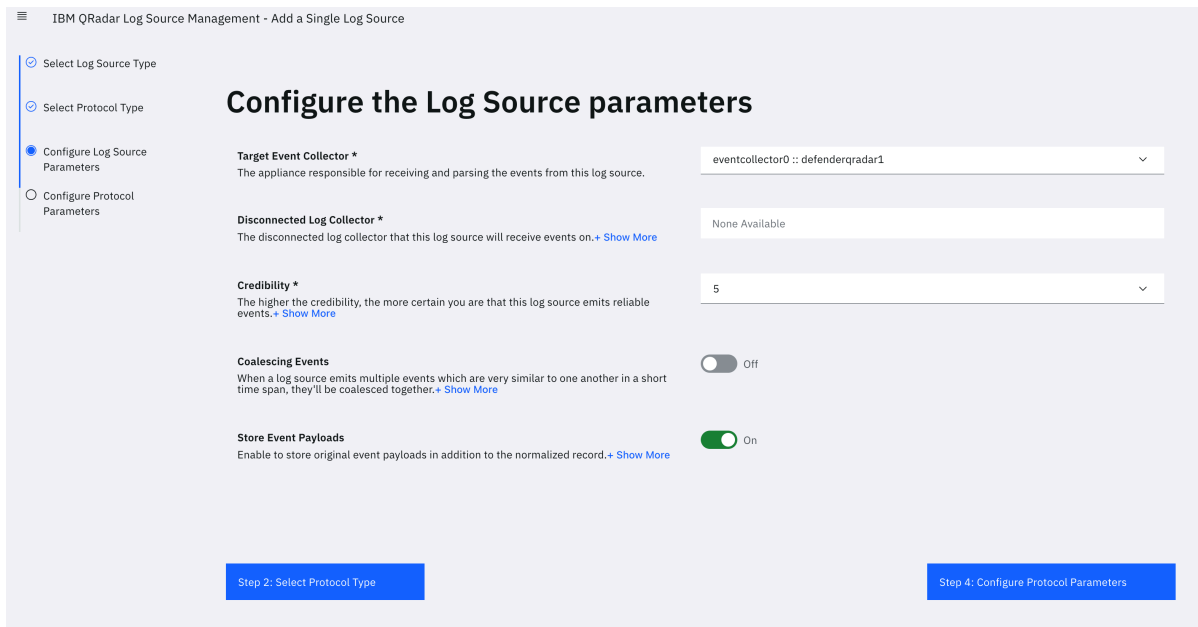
IBM QRadar Log Source Management - Add a Single Log Source

Select Log Source Type

Select Protocol Type

Configure Log Source Parameters

Configure Protocol Parameters

Configure the Log Source parameters

Target Event Collector *
The appliance responsible for receiving and parsing the events from this log source.

eventcollector0 :: defenderqradar1

Disconnected Log Collector *
The disconnected log collector that this log source will receive events on.+ Show More

None Available

Credibility *
The higher the credibility, the more certain you are that this log source emits reliable events.+ Show More

5

Coalescing Events
When a log source emits multiple events which are very similar to one another in a short time span, they'll be coalesced together.+ Show More

Off

Store Event Payloads
Enable to store original event payloads in addition to the normalized record.+ Show More

On

Step 2: Select Protocol Type

Step 4: Configure Protocol Parameters